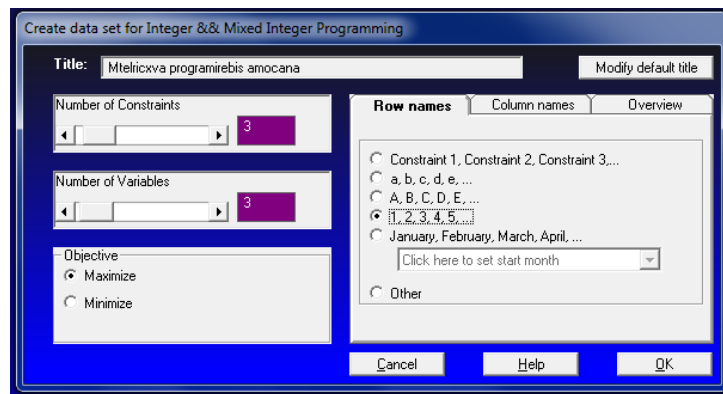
Create data set for Integer && Mixed Integer Programming

Title: Mtelricxva programirebis amocana

Modify default title

Number of Constraints
3

Number of Variables
3

Objective
Maximize
Minimize

Row names | Column names | Overview

Constraint 1, Constraint 2, Constraint 3,...
a, b, c, d, e, ...
A, B, C, D, E, ...
1, 2, 3, 4, 5, ...
January, February, March, April, ...
Click here to set start month
Other

Cancel
Help
OK